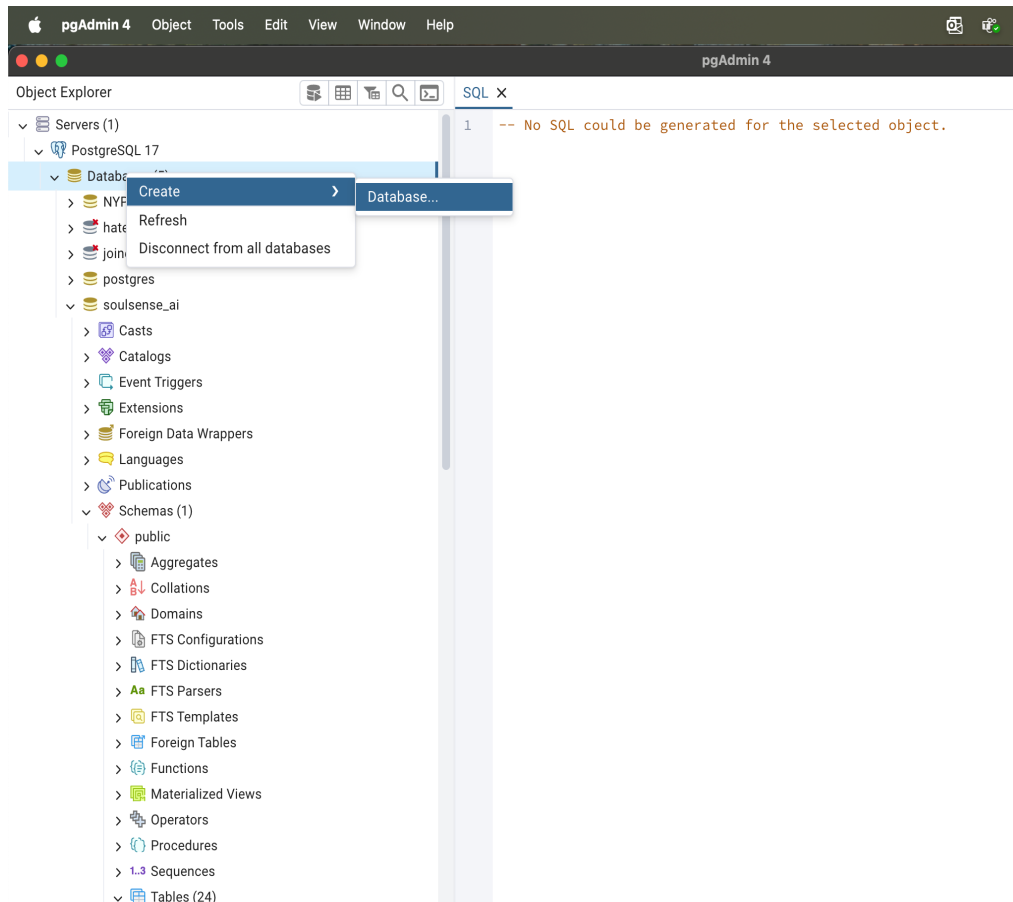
pgAdmin 4 Object Tools Edit View Window Help

pgAdmin 4

Object Explorer

SQL ✕

1 -- No SQL could be generated for the selected object.

Servers (1)
PostgreSQL 17
Databa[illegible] (5)
Create
Database...
Refresh
Disconnect from all databases
NYF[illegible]
hate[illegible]
join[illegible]
postgres
soulsense_ai
Casts
Catalogs
Event Triggers
Extensions
Foreign Data Wrappers
Languages
Publications
Schemas (1)
public
Aggregates
Collations
Domains
FTS Configurations
FTS Dictionaries
FTS Parsers
FTS Templates
Foreign Tables
Functions
Materialized Views
Operators
Procedures
Sequences
Tables (24)